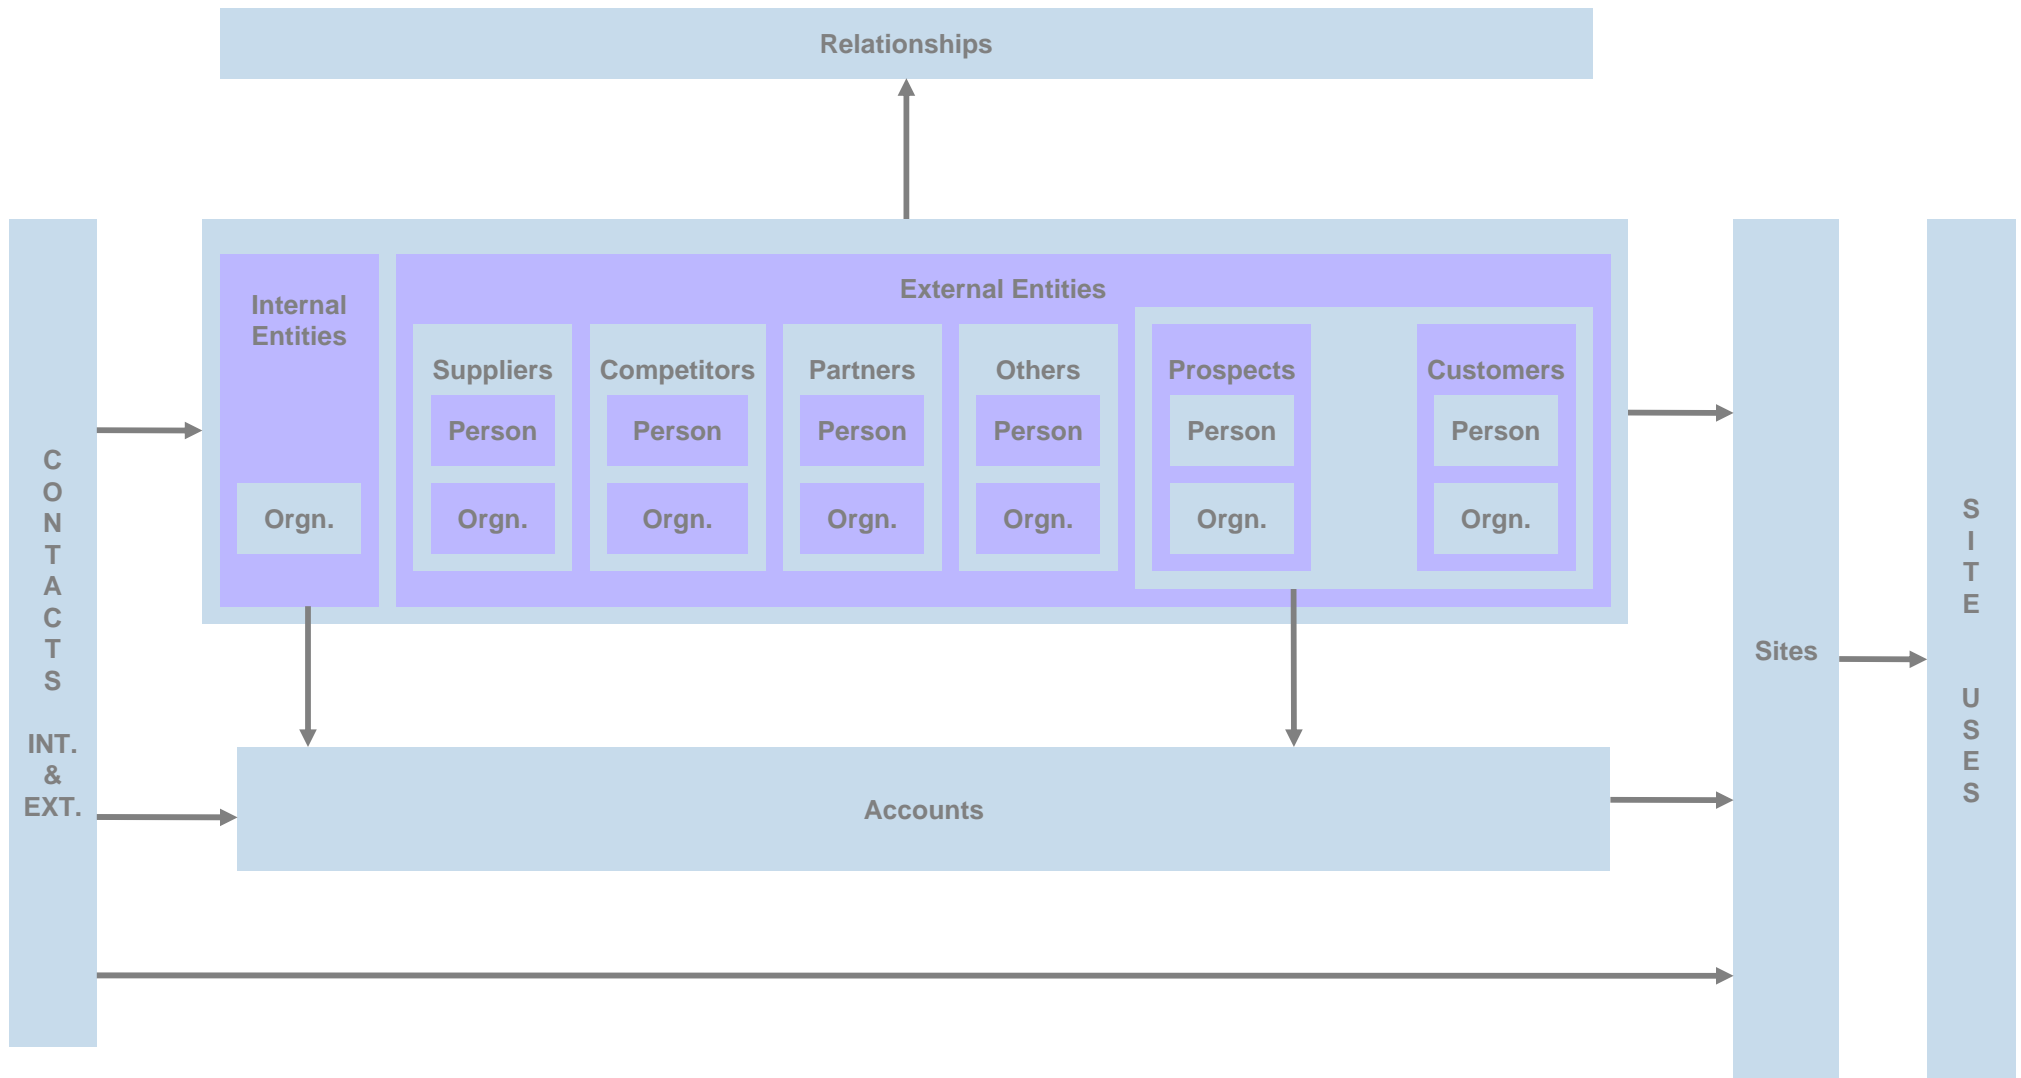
Relationships

CONTACTS

INT. & EXT.

Internal Entities

Orgn.

External Entities

Suppliers

Person

Orgn.

Competitors

Person

Orgn.

Partners

Person

Orgn.

Others

Person

Orgn.

Prospects

Person

Orgn.

Customers

Person

Orgn.

Accounts

Sites

SITE USES